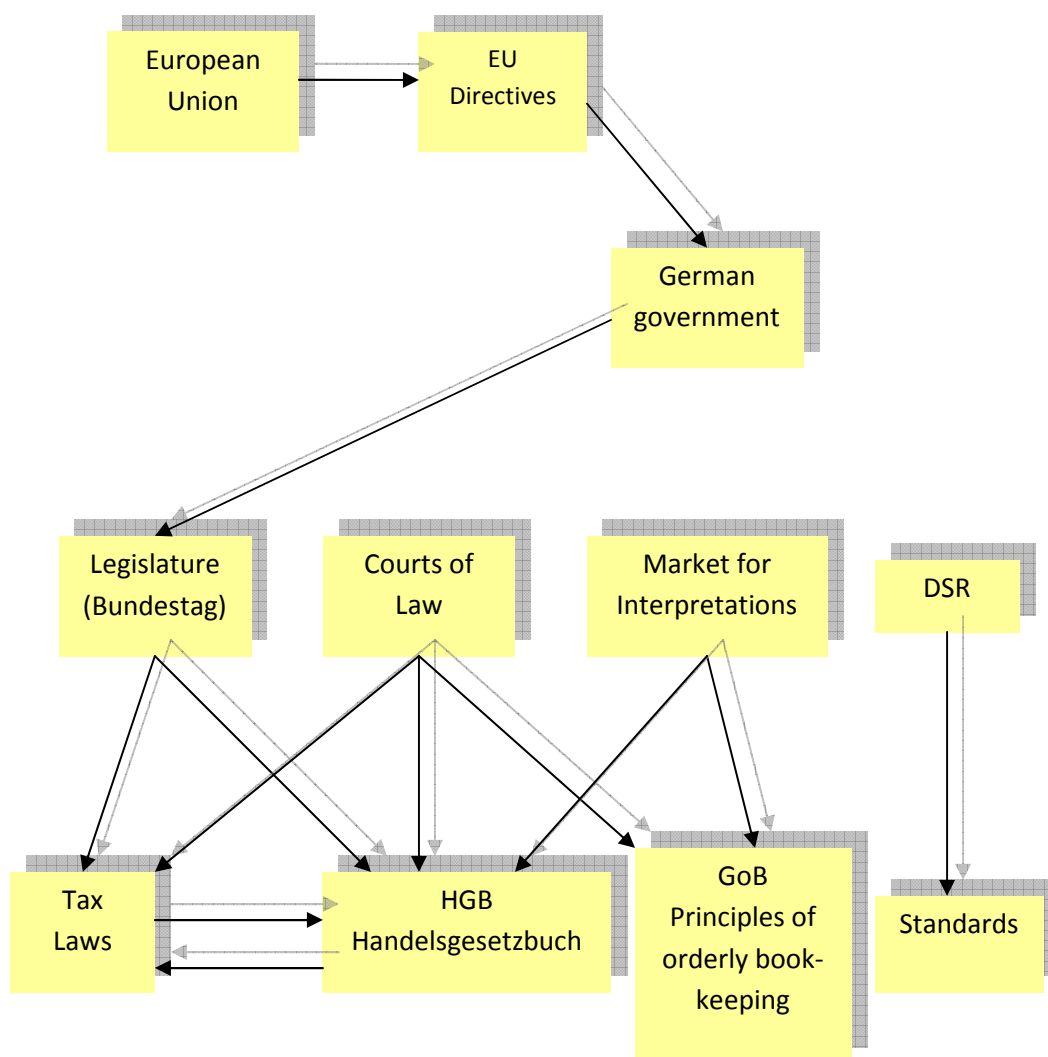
European Union

EU Directives

German government

Legislature (Bundestag)

Courts of Law

Market for Interpretations

DSR

Tax Laws

HGB Handelsgesetzbuch

GoB Principles of orderly book-keeping

Standards